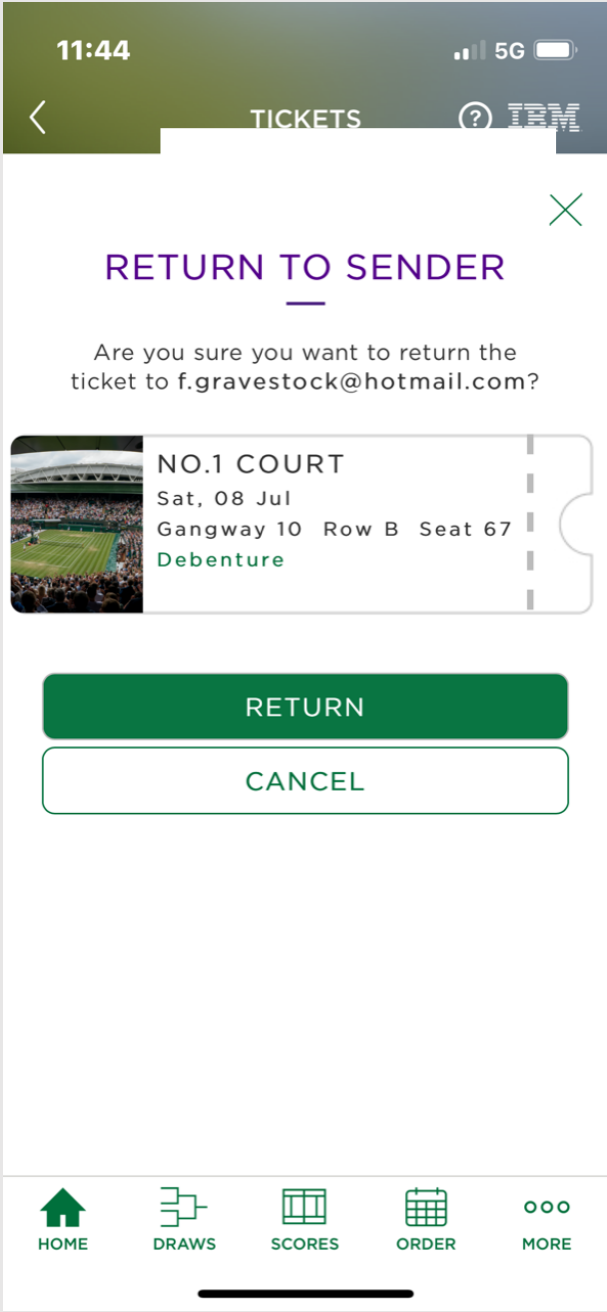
11:44

5G

TICKETS

IBM

RETURN TO SENDER

Are you sure you want to return the ticket to f.gravestock@hotmail.com?

NO.1 COURT
Sat, 08 Jul
Gangway 10 Row B Seat 67
Debenture

RETURN

CANCEL

HOME DRAWS SCORES ORDER MORE